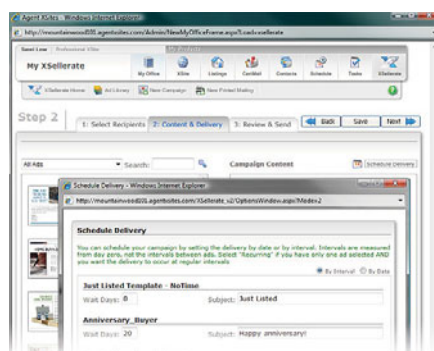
Agent XSites - Windows Internet Explorer

http://mountainwood88.agentsites.com/Admin/NewMyOfficeFrame.aspx?Load=xsellerate

Smart Lane | Professional XSite | My XSellerate

My XSellerate

My Office | XSite | Listings | CertiNet | Contacts | Schedule | Tasks | XSellerate

XSellerate Home | Ad Library | New Campaign | New Printed Mailing

Step 2

1: Select Recipients | 2: Content & Delivery | 3: Review & Send

Back | Save | Next

All Ads | Search:

Campaign Content

Schedule Delivery

Schedule Delivery - Windows Internet Explorer

http://mountainwood88.agentsites.com/XSellerate_v2/OptionsWindow.aspx?Mode=2

Schedule Delivery

You can schedule your campaign by setting the delivery by date or by interval. Intervals are measured from day zero, not the intervals between ads. Select "Recurring" if you have only one ad selected AND you want the delivery to occur at regular intervals

By Interval | By Date

Just Listed Template - NoTime

Wait Days: 8 | Subject: Just Listed

Anniversary_Buyer

Wait Days: 20 | Subject: Happy anniversary!